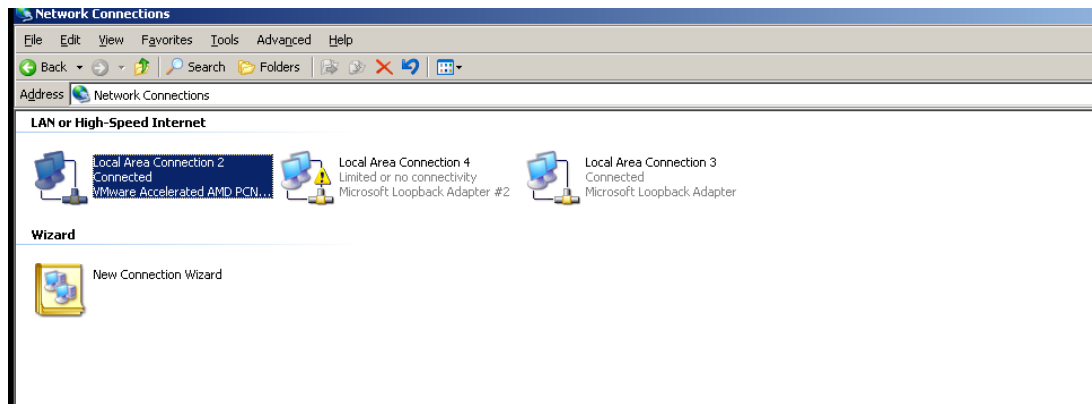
Network Connections

File Edit View Favorites Tools Advanced Help

Back Search Folders

Address Network Connections

LAN or High-Speed Internet

Local Area Connection 2
Connected
VMware Accelerated AMD PCN...

Local Area Connection 4
Limited or no connectivity
Microsoft Loopback Adapter #2

Local Area Connection 3
Connected
Microsoft Loopback Adapter

Wizard

New Connection Wizard